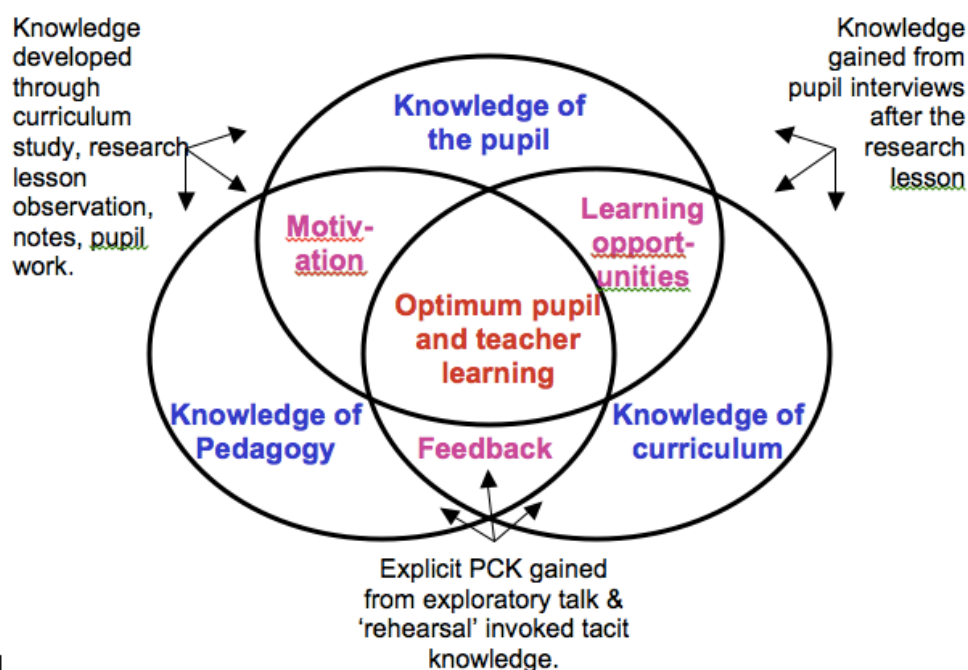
Knowledge developed through curriculum study, research lesson observation, notes, pupil work.

Knowledge gained from pupil interviews after the research lesson

Knowledge of the pupil

Motiv-ation

Learning opport-unities

Optimum pupil and teacher learning

Knowledge of Pedagogy

Feedback

Knowledge of curriculum

Explicit PCK gained from exploratory talk & 'rehearsal' invoked tacit knowledge.